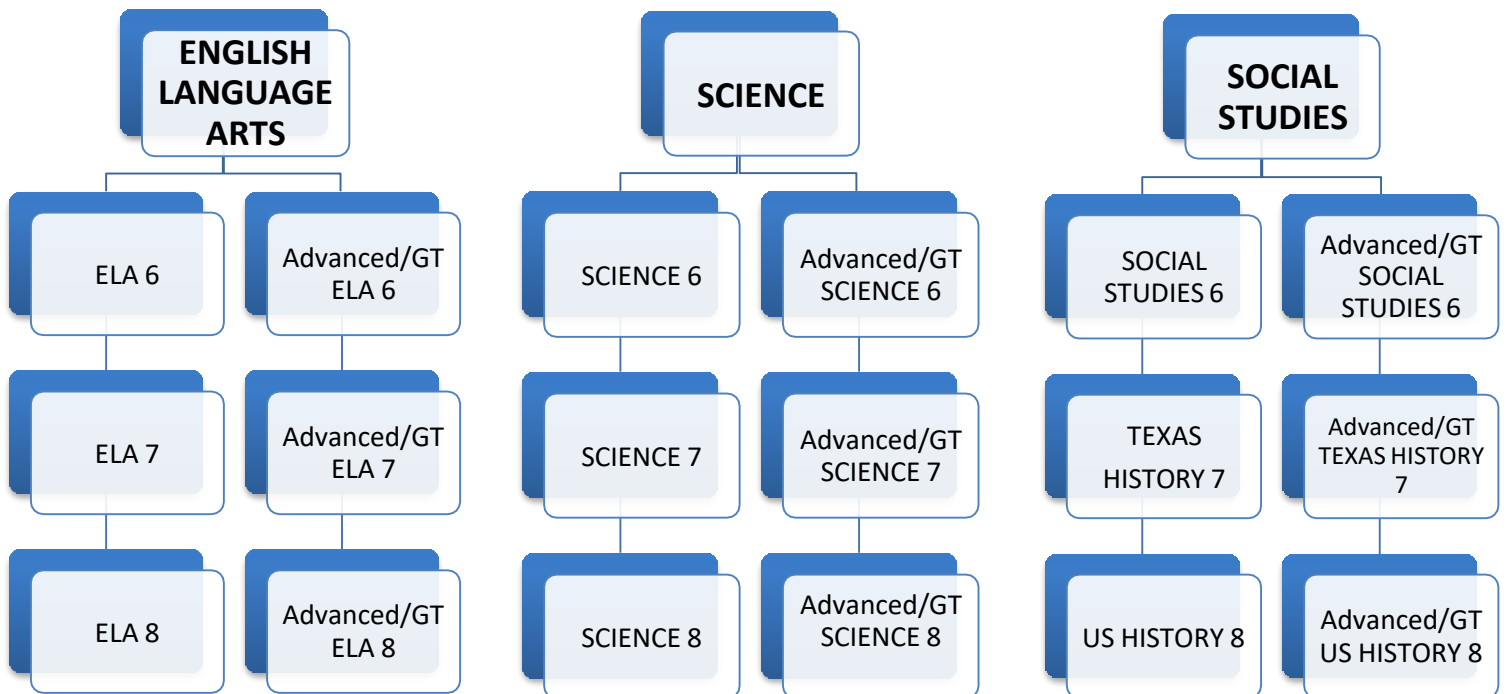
ENGLISH LANGUAGE ARTS

ELA 6

ELA 7

ELA 8

Advanced/GT ELA 6

Advanced/GT ELA 7

Advanced/GT ELA 8

SCIENCE

SCIENCE 6

SCIENCE 7

SCIENCE 8

Advanced/GT SCIENCE 6

Advanced/GT SCIENCE 7

Advanced/GT SCIENCE 8

SOCIAL STUDIES

SOCIAL STUDIES 6

TEXAS HISTORY 7

US HISTORY 8

Advanced/GT SOCIAL STUDIES 6

Advanced/GT TEXAS HISTORY 7

Advanced/GT US HISTORY 8